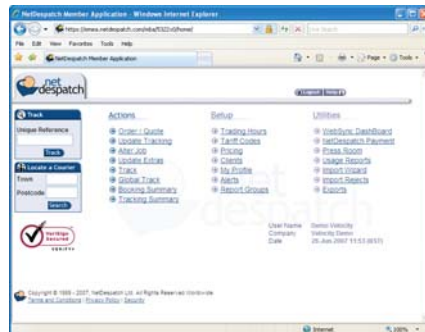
NetDespatch Member Application - Windows Internet Explorer

https://www.netdespatch.com/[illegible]

Live Search

File Edit View Favorites Tools Help

NetDespatch Member Application

Page Tools

net despatch

Logout Help

Track

Unique Reference

Track

Locate a Courier

Town

Postcode

Search

VeriSign Secured

Actions

Order / Quote
Update Tracking
Alter Job
Update Extras
Track
Global Track
Booking Summary
Tracking Summary

Setup

Trading Hours
Tariff Codes
Pricing
Clients
My Profile
Alerts
Report Groups

Utilities

WebSync Dashboard
NetDespatch Payment
Press Room
Usage Reports
Import Wizard
Import Rejects
Exports

User Name Demo Velocity
Company Velocity Demo
Date 26 Jun 2007 11:53 (BST)

Copyright © 1999 - 2007, NetDespatch Ltd. All Rights Reserved Worldwide
Terms and Conditions | Privacy Policy | Security

Internet

100%